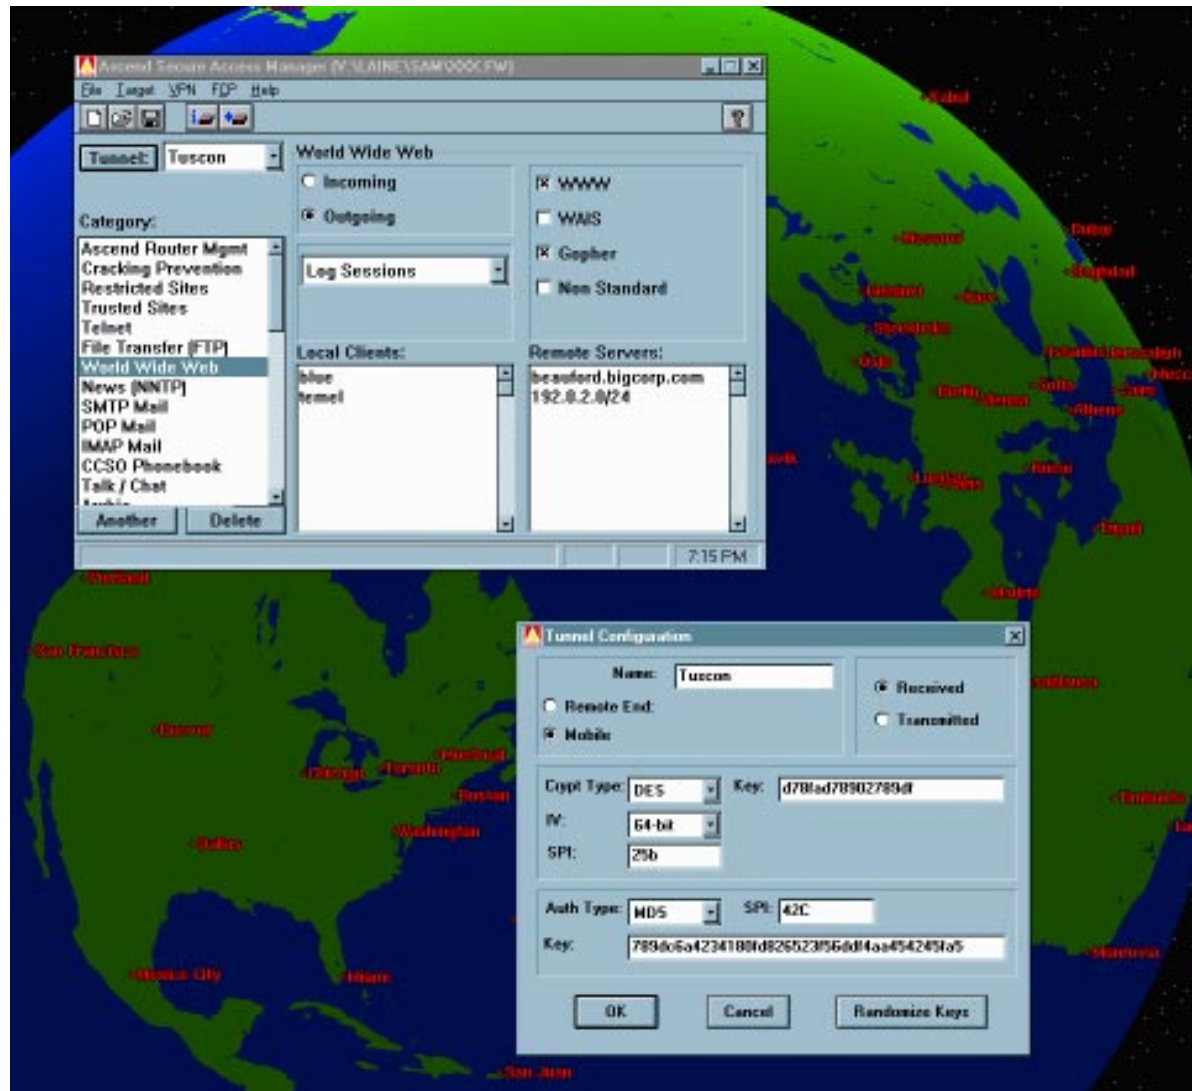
Ascend Secure Access Manager [V:\LAINE\SAM\XXXX.FW]

File Target VPN FDP Help

Tunnel: Tuscon

Category:

Ascend Router Mgmt
Cracking Prevention
Restricted Sites
Trusted Sites
Telnet
File Transfer (FTP)
World Wide Web
News (NNTP)
SMTP Mail
POP Mail
IMAP Mail
CCSO Phonebook
Talk / Chat
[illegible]

Another Delete

World Wide Web

Incoming

Outgoing

Log Sessions

WWW

WAIS

Gopher

Non Standard

Local Clients:

blue
fennel

Remote Servers:

beauford.bigcorp.com
192.0.2.0/24

7:15 PM

Tunnel Configuration

Name: Tuscon

Remote End:

Mobile

Received

Transmitted

Crypt Type: DES

Key: d78lad78902789df

IV: 64-bit

SPI: 25b

Auth Type: MD5

SPI: 42C

Key: 789dc6a4234180fd826523f56ddf4aa454245fa5

OK Cancel Randomize Keys

Kabul
Dubai
Moscow
Baghdad
Helsinki
Kiev
Stockholm
Istanbul Jerusalem
Mecca
Oslo
Sofia
Cairo
Berlin
Vienna
Athens
London Paris
Rome
Reykjavik
Tripoli
Portland
Abidjan
San Francisco
Kinshasa
Denver
Montreal
Chicago
Toronto
Boston
Washington
Dallas
Mexico City
Miami
Monrovia
Tananarive
San Juan